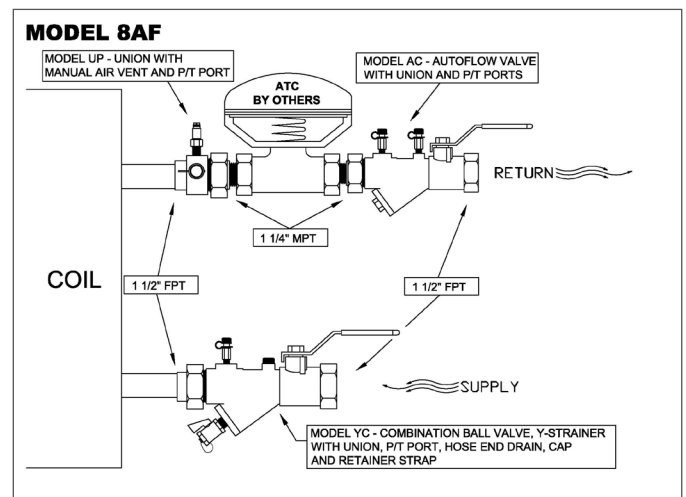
MODEL 8AF

MODEL UP - UNION WITH MANUAL AIR VENT AND P/T PORT

ATC BY OTHERS

MODEL AC - AUTOFLOW VALVE WITH UNION AND P/T PORTS

RETURN

COIL

1 1/4" MPT

1 1/2" FPT

1 1/2" FPT

SUPPLY

MODEL YC - COMBINATION BALL VALVE, Y-STRAINER WITH UNION, P/T PORT, HOSE END DRAIN, CAP AND RETAINER STRAP